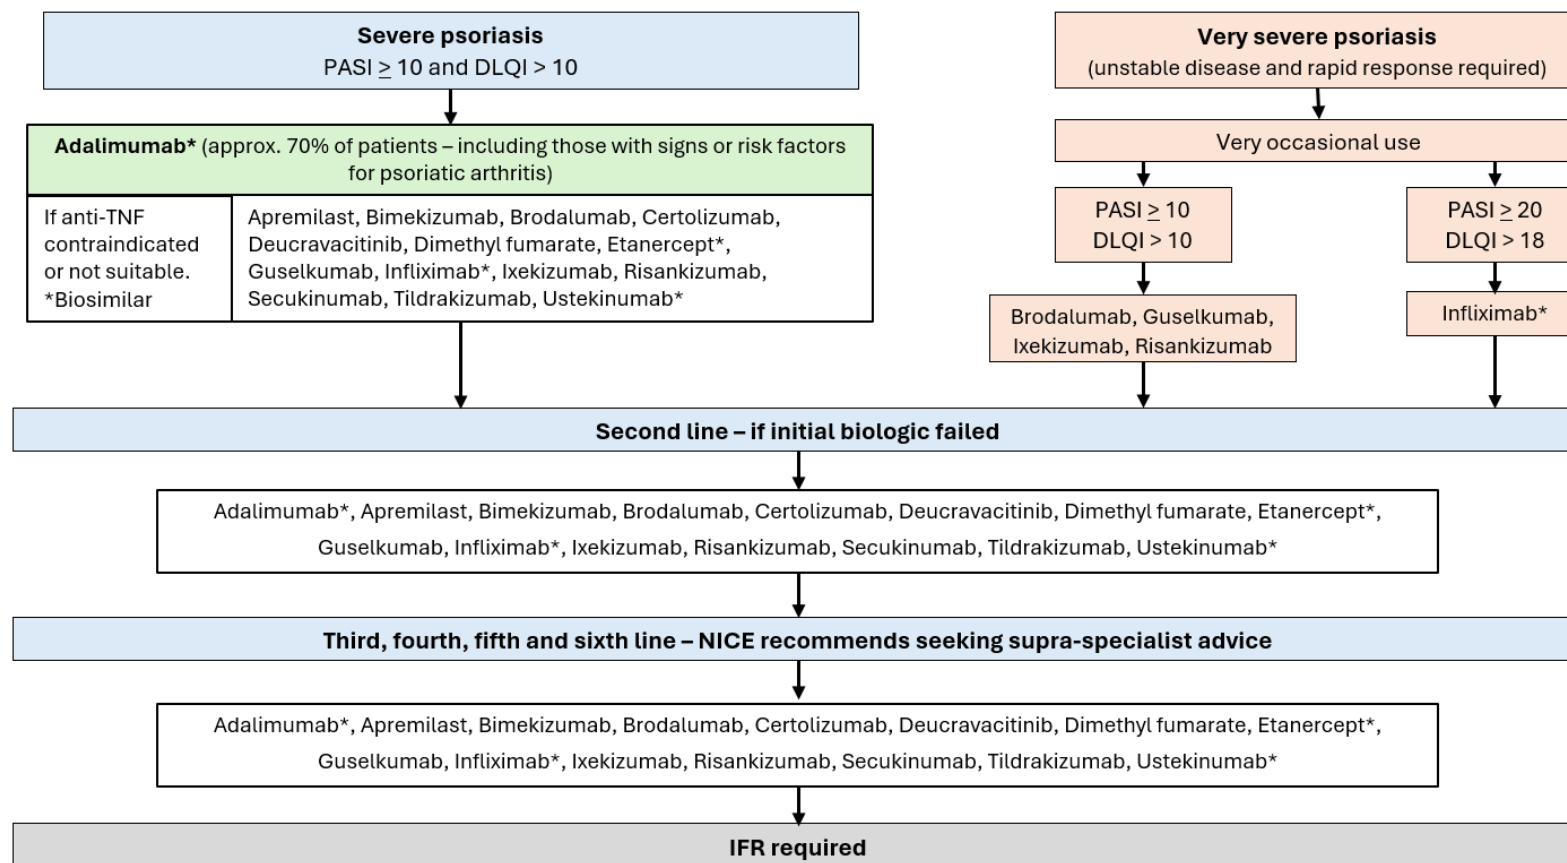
**Severe psoriasis**
PASI $\geq$ 10 and DLQI > 10

**Adalimumab*** (approx. 70% of patients – including those with signs or risk factors for psoriatic arthritis)

| If anti-TNF contraindicated or not suitable. *Biosimilar | Apremilast, Bimekizumab, Brodalumab, Certolizumab, Deucravacitinib, Dimethyl fumarate, Etanercept*, Guselkumab, Infliximab*, Ixekizumab, Risankizumab, Secukinumab, Tildrakizumab, Ustekinumab* |
|---|---|

**Very severe psoriasis**
(unstable disease and rapid response required)

Very occasional use

PASI $\geq$ 10
DLQI > 10

Brodalumab, Guselkumab, Ixekizumab, Risankizumab

PASI $\geq$ 20
DLQI > 18

Infliximab*

**Second line – if initial biologic failed**

Adalimumab*, Apremilast, Bimekizumab, Brodalumab, Certolizumab, Deucravacitinib, Dimethyl fumarate, Etanercept*, Guselkumab, Infliximab*, Ixekizumab, Risankizumab, Secukinumab, Tildrakizumab, Ustekinumab*

**Third, fourth, fifth and sixth line – NICE recommends seeking supra-specialist advice**

Adalimumab*, Apremilast, Bimekizumab, Brodalumab, Certolizumab, Deucravacitinib, Dimethyl fumarate, Etanercept*, Guselkumab, Infliximab*, Ixekizumab, Risankizumab, Secukinumab, Tildrakizumab, Ustekinumab*

**IFR required**